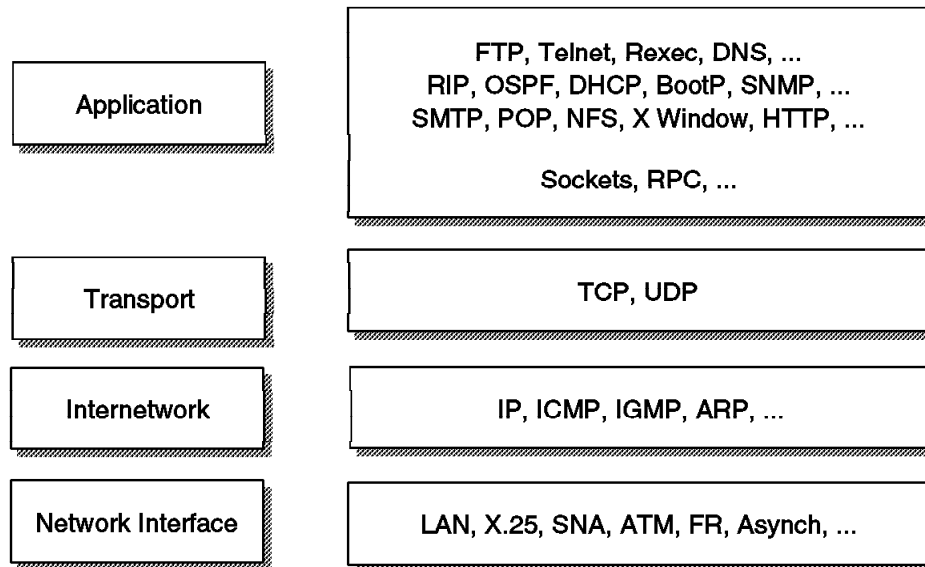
Application

FTP, Telnet, Rexec, DNS, ...
RIP, OSPF, DHCP, BootP, SNMP, ...
SMTP, POP, NFS, X Window, HTTP, ...

Sockets, RPC, ...

Transport

TCP, UDP

Internetwork

IP, ICMP, IGMP, ARP, ...

Network Interface

LAN, X.25, SNA, ATM, FR, Asynch, ...